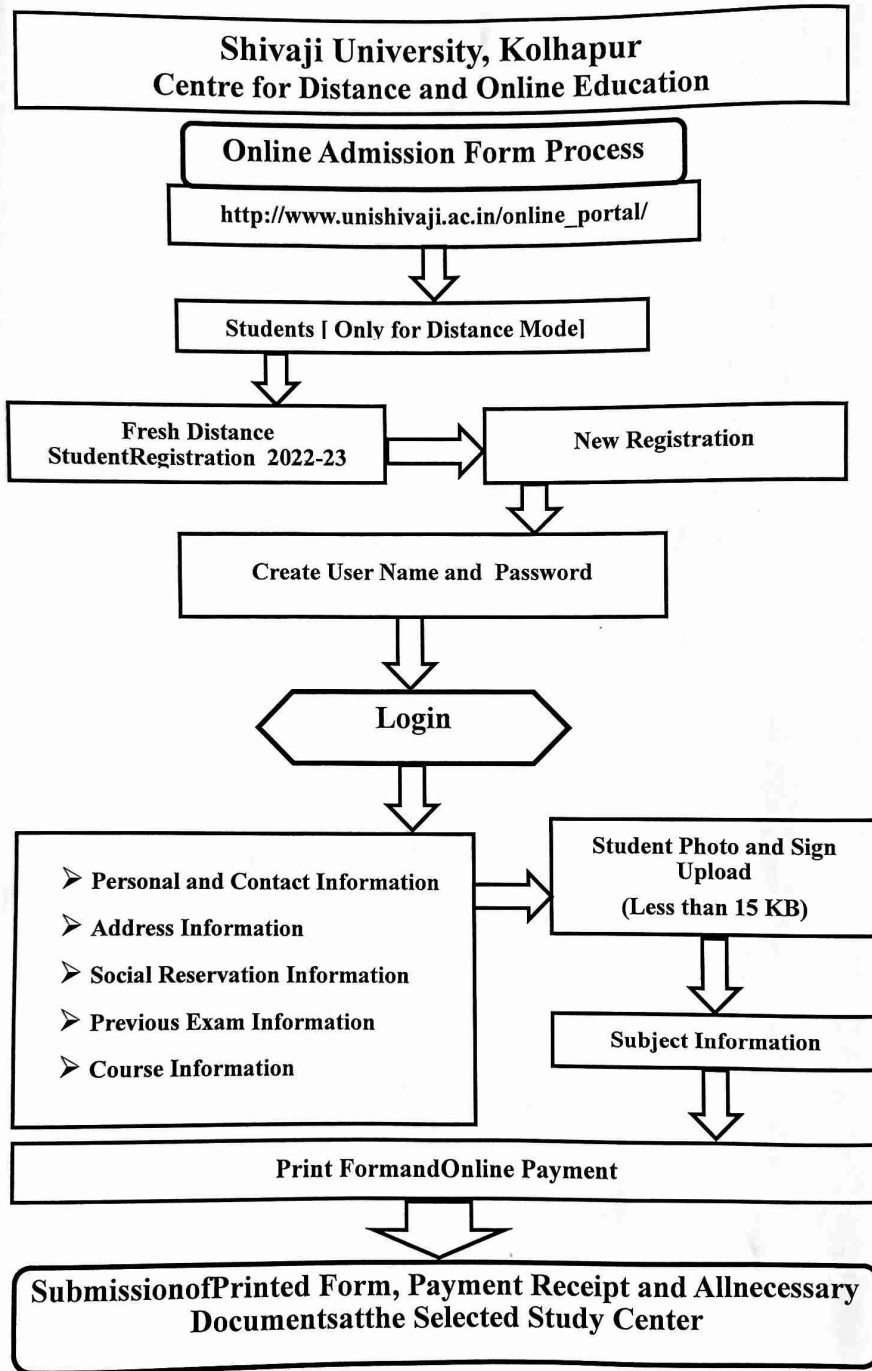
Shivaji University, Kolhapur
Centre for Distance and Online Education

Online Admission Form Process

http://www.unishivaji.ac.in/online_portal/

Students [ Only for Distance Mode]

Fresh Distance StudentRegistration 2022-23

New Registration

Create User Name and Password

Login

➢ Personal and Contact Information
➢ Address Information
➢ Social Reservation Information
➢ Previous Exam Information
➢ Course Information

Student Photo and Sign Upload
(Less than 15 KB)

Subject Information

Print FormandOnline Payment

SubmissionofPrinted Form, Payment Receipt and Allnecessary Documentsatthe Selected Study Center